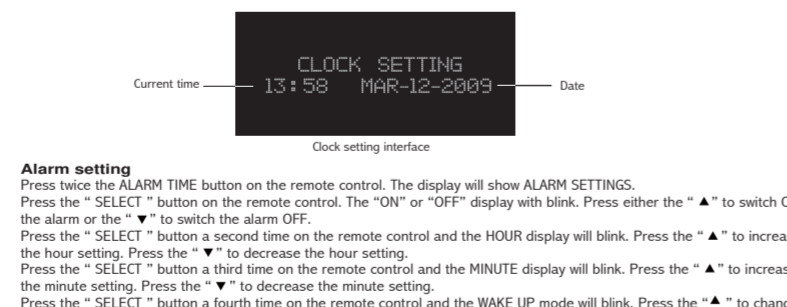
CLOCK SETTING
Current time 13:58 MAR-12-2009 Date

Clock setting interface

**Alarm setting**

Press twice the ALARM TIME button on the remote control. The display will show ALARM SETTINGS.

Press the " SELECT " button on the remote control. The "ON" or "OFF" display with blink. Press either the " ▲" to switch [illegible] the alarm or the " ▼" to switch the alarm OFF.

Press the " SELECT " button a second time on the remote control and the HOUR display will blink. Press the " ▲" to increa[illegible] the hour setting. Press the " ▼" to decrease the hour setting.

Press the " SELECT " button a third time on the remote control and the MINUTE display will blink. Press the " ▲" to increas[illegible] the minute setting. Press the " ▼" to decrease the minute setting.

Press the " SELECT " button a fourth time on the remote control and the WAKE UP mode will blink. Press the "▲ " to chang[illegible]